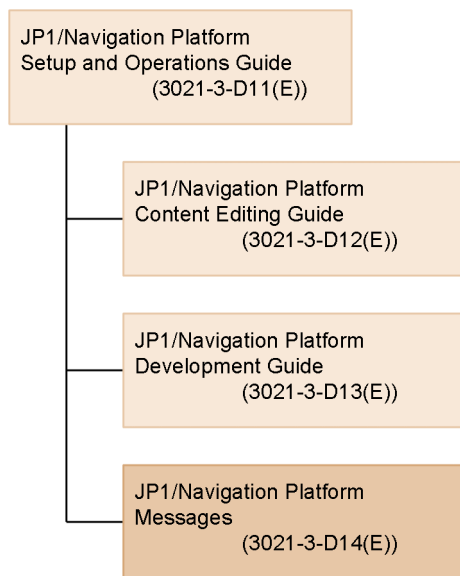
JP1/Navigation Platform
Setup and Operations Guide
(3021-3-D11(E))

JP1/Navigation Platform
Content Editing Guide
(3021-3-D12(E))

JP1/Navigation Platform
Development Guide
(3021-3-D13(E))

JP1/Navigation Platform
Messages
(3021-3-D14(E))